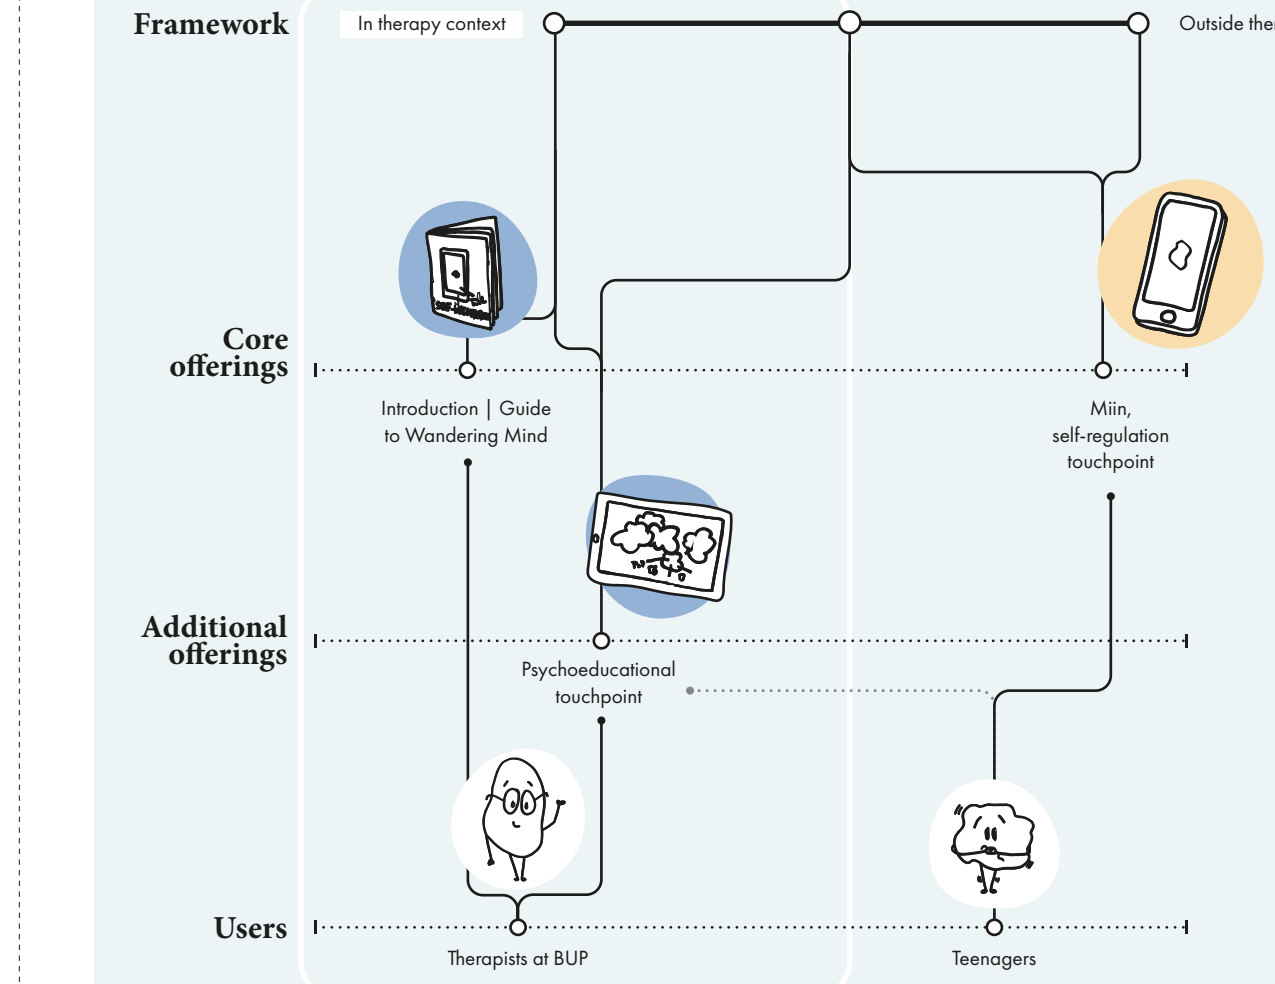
Framework

In therapy context

Outside the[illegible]

Core offerings

Introduction | Guide to Wandering Mind

Miin, self-regulation touchpoint

Additional offerings

Psychoeducational touchpoint

Users

Therapists at BUP

Teenagers